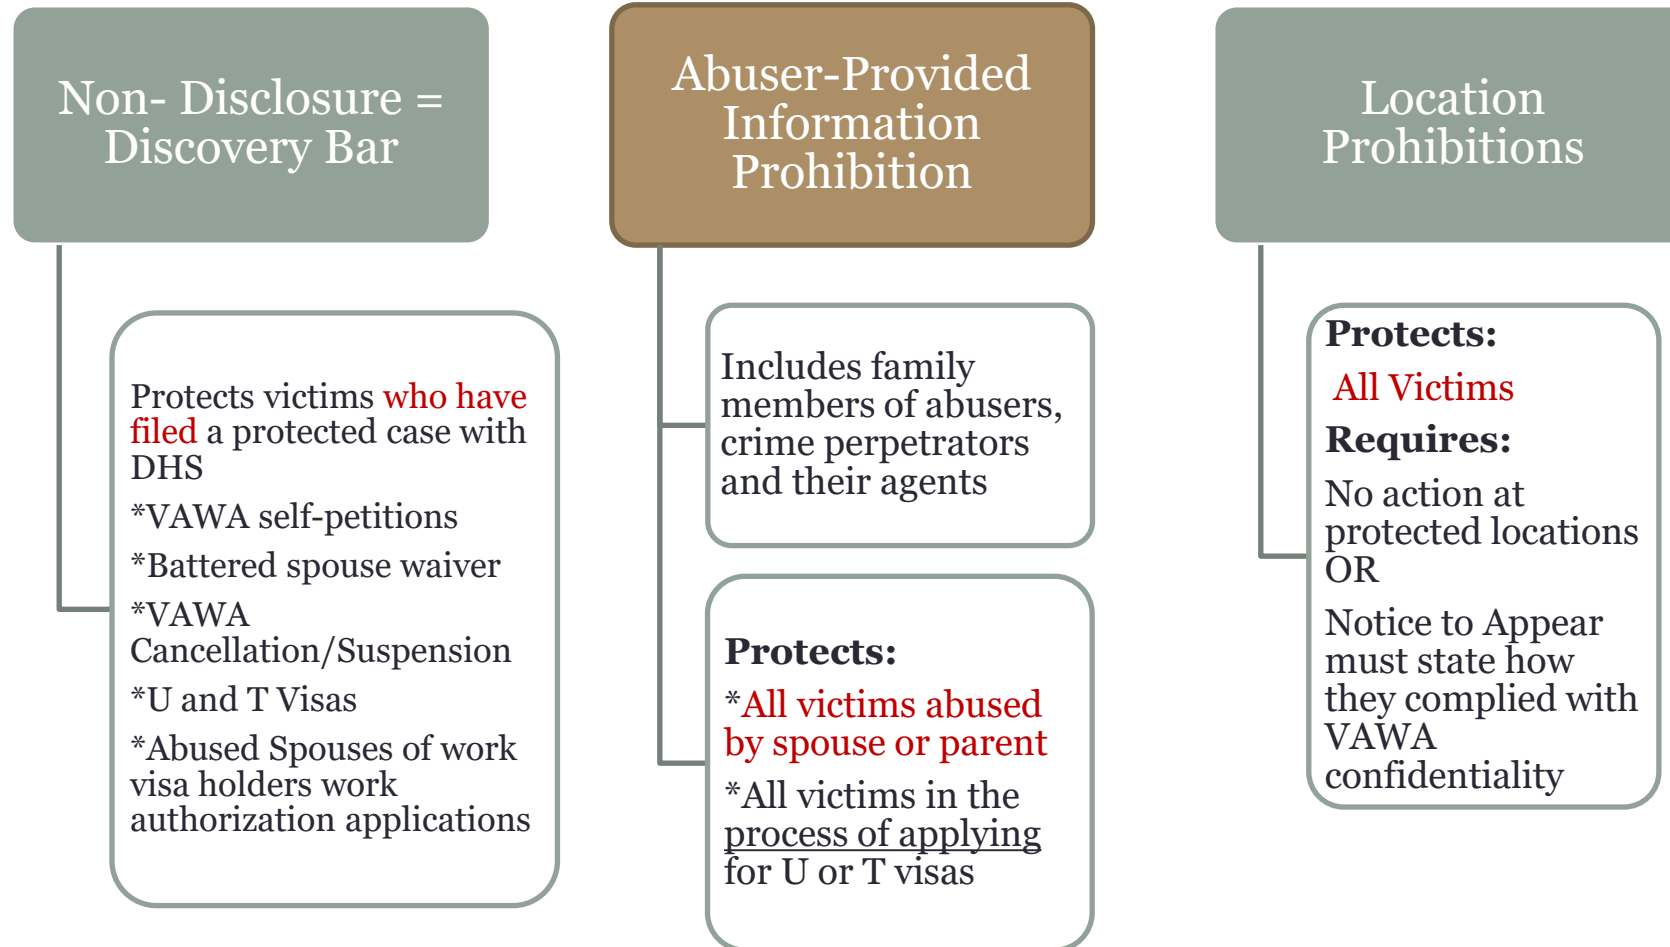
Non- Disclosure = Discovery Bar

Protects victims who have filed a protected case with DHS

*VAWA self-petitions

*Battered spouse waiver

*VAWA Cancellation/Suspension

*U and T Visas

*Abused Spouses of work visa holders work authorization applications

Abuser-Provided Information Prohibition

Includes family members of abusers, crime perpetrators and their agents

Protects:

*All victims abused by spouse or parent

*All victims in the process of applying for U or T visas

Location Prohibitions

Protects:

All Victims

Requires:

No action at protected locations OR

Notice to Appear must state how they complied with VAWA confidentiality